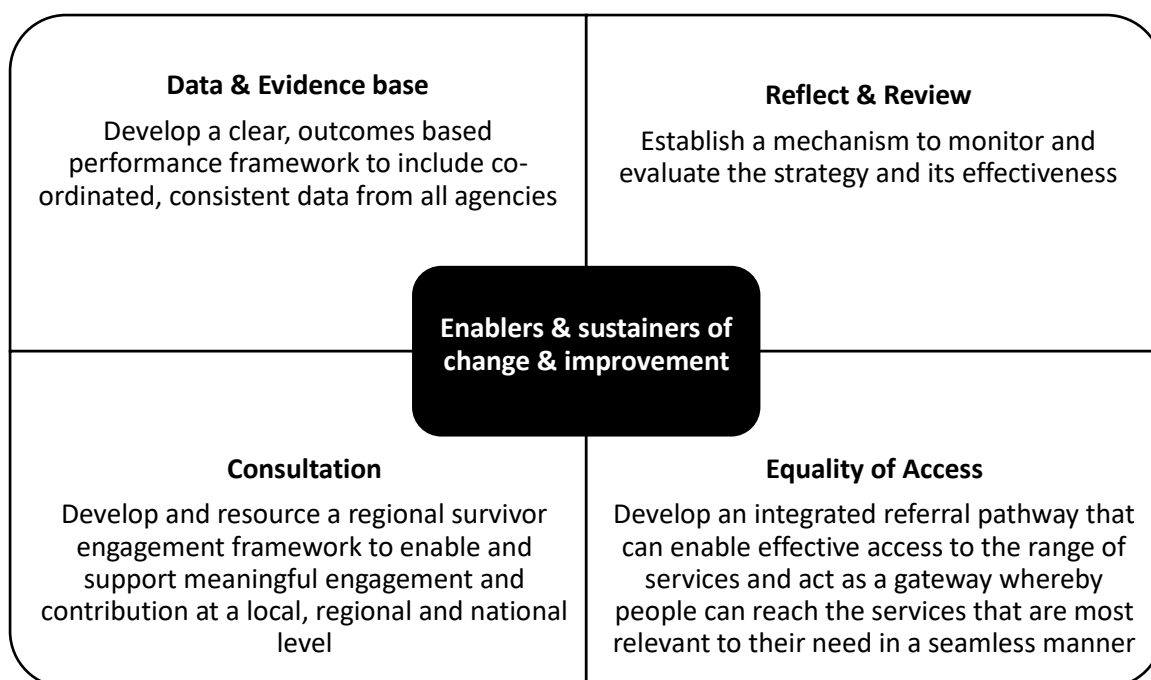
Data & Evidence base

Develop a clear, outcomes based performance framework to include co-ordinated, consistent data from all agencies

Reflect & Review

Establish a mechanism to monitor and evaluate the strategy and its effectiveness

Enablers & sustainers of change & improvement

Consultation

Develop and resource a regional survivor engagement framework to enable and support meaningful engagement and contribution at a local, regional and national level

Equality of Access

Develop an integrated referral pathway that can enable effective access to the range of services and act as a gateway whereby people can reach the services that are most relevant to their need in a seamless manner